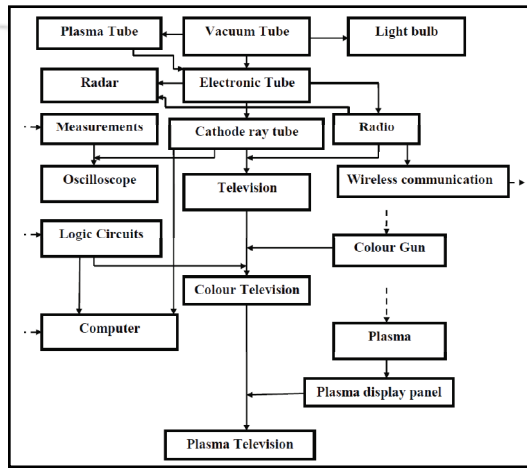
Plasma Tube
Vacuum Tube
Light bulb
Radar
Electronic Tube
Measurements
Cathode ray tube
Radio
Oscilloscope
Television
Wireless communication
Logic Circuits
Colour Gun
Colour Television
Computer
Plasma
Plasma display panel
Plasma Television